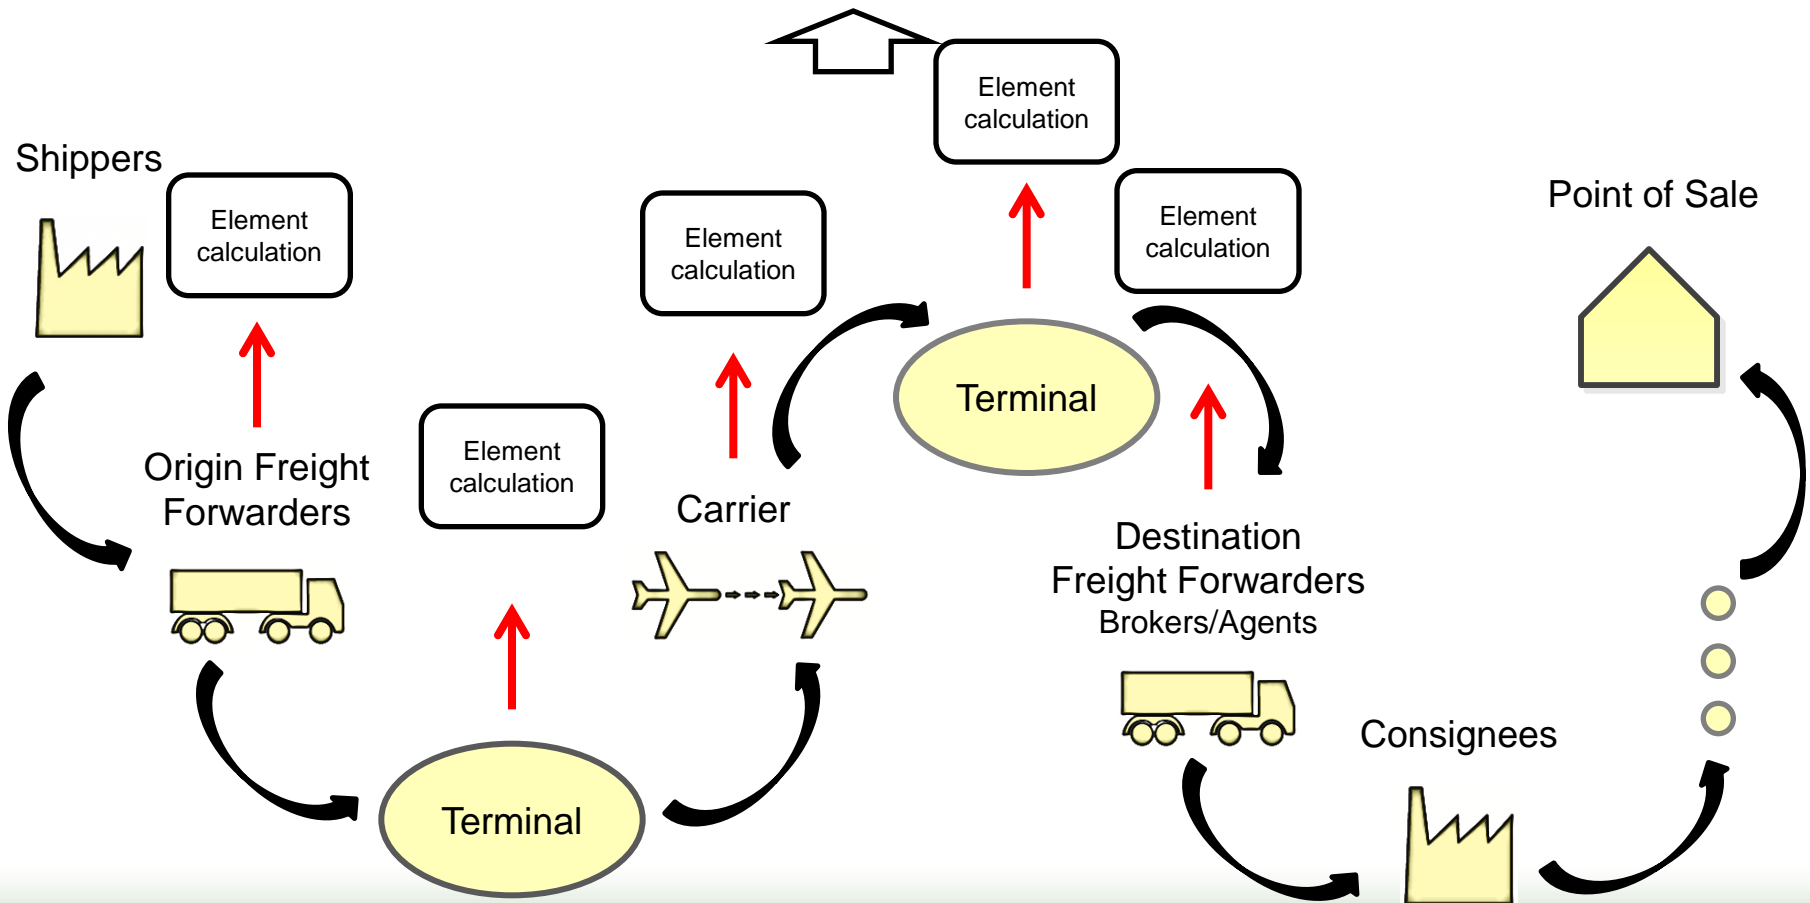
Element calculation

Shippers

Element calculation

Element calculation

Element calculation

Point of Sale

Terminal

Origin Freight Forwarders

Element calculation

Carrier

Destination Freight Forwarders
Brokers/Agents

Consignees

Terminal